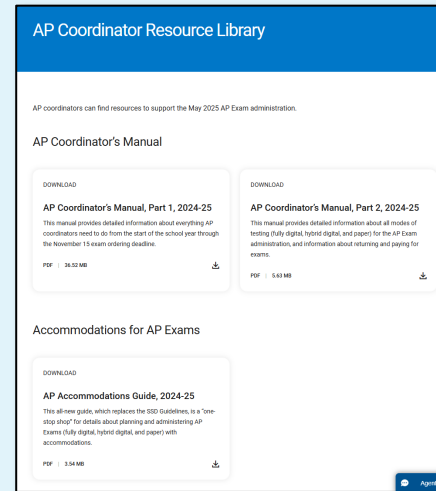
AP Coordinator Resource Library

AP coordinators can find resources to support the May 2025 AP Exam administration.

AP Coordinator's Manual

DOWNLOAD

AP Coordinator's Manual, Part 1, 2024-25

This manual provides detailed information about everything AP coordinators need to do from the start of the school year through the November 15 exam ordering deadline.

PDF | 36.52 MB

DOWNLOAD

AP Coordinator's Manual, Part 2, 2024-25

This manual provides detailed information about all modes of testing (fully digital, hybrid digital, and paper) for the AP Exam administration, and information about returning and paying for exams.

PDF | 5.63 MB

Accommodations for AP Exams

DOWNLOAD

AP Accommodations Guide, 2024-25

This all-new guide, which replaces the SSD Guidelines, is a "one-stop shop" for details about planning and administering AP Exams (fully digital, hybrid digital, and paper) with accommodations.

PDF | 3.54 MB

Agent